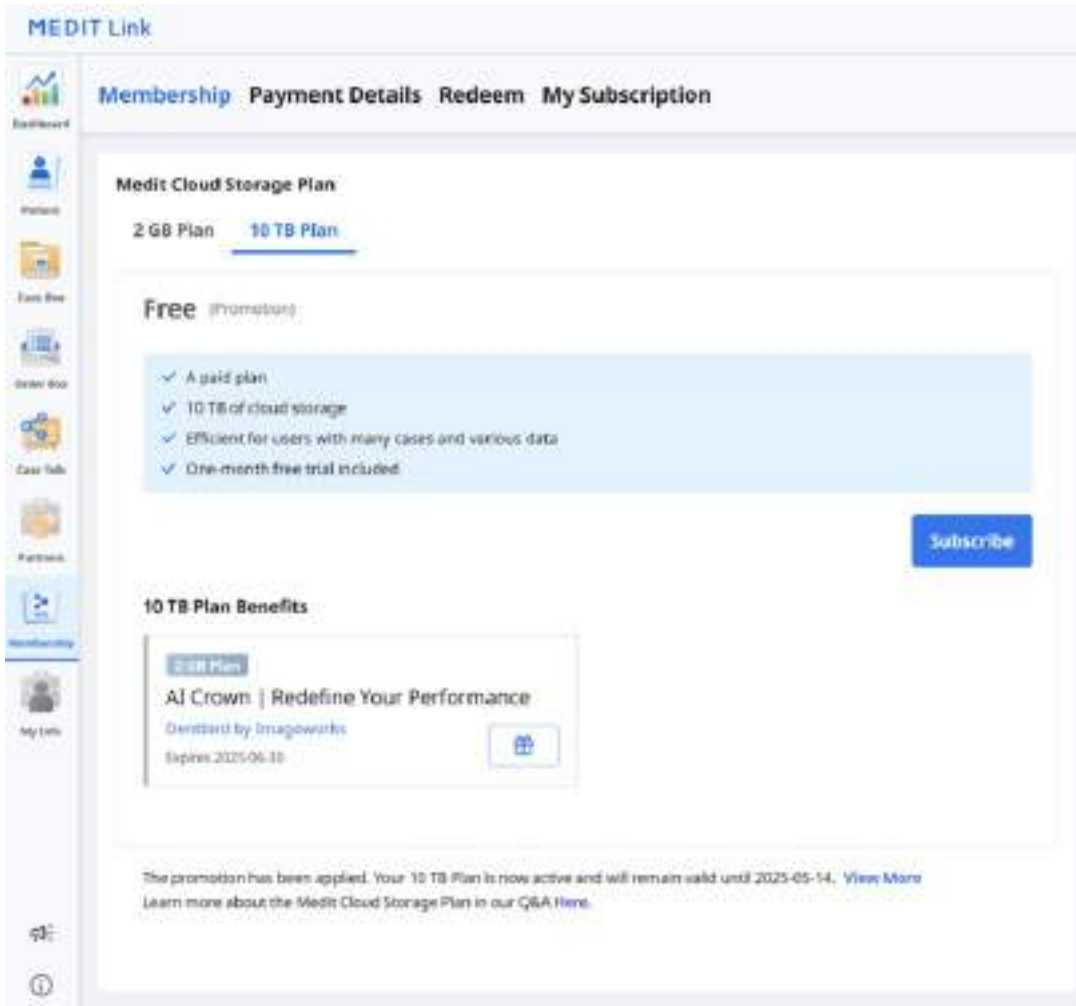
MEDIT Link

Dashboard

Patient

Case Box

Order Box

Case Talk

Partners

Membership

My Info

Membership Payment Details Redeem My Subscription

Medit Cloud Storage Plan

2 GB Plan 10 TB Plan

Free (Promotion)

✓ A paid plan
✓ 10 TB of cloud storage
✓ Efficient for users with many cases and various data
✓ One-month free trial included

Subscribe

10 TB Plan Benefits

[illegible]

AI Crown | Redefine Your Performance

Dentbird by Imagoworks

Expires 2025-06-30

The promotion has been applied. Your 10 TB Plan is now active and will remain valid until 2025-05-14. View More
Learn more about the Medit Cloud Storage Plan in our Q&A Here.